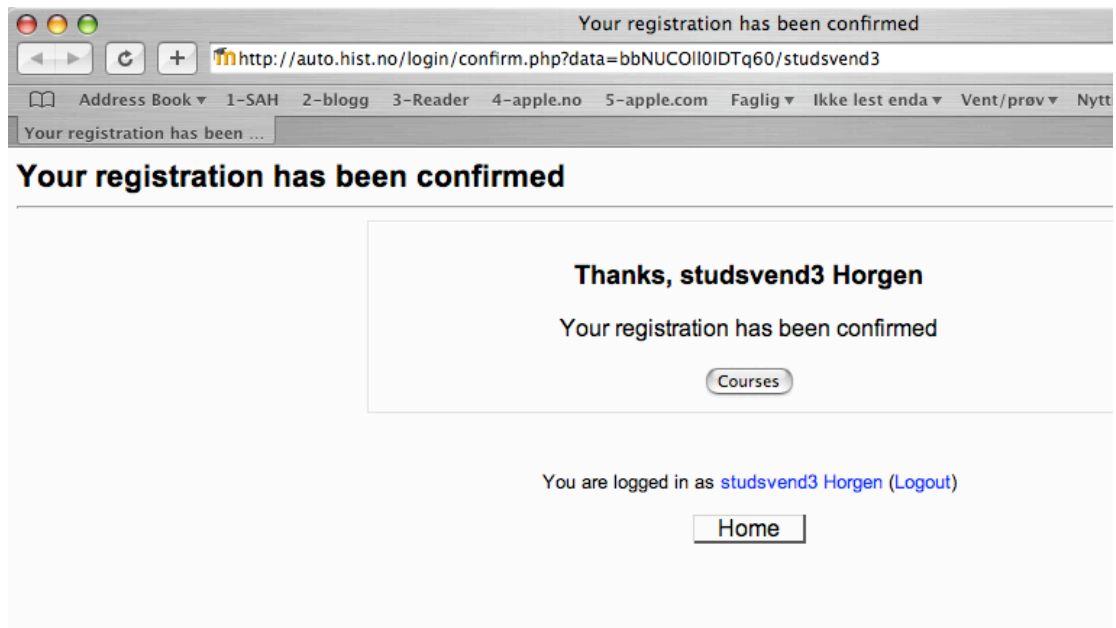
Your registration has been confirmed

http://auto.hist.no/login/confirm.php?data=bbNUCOIl0IDTq60/studsvend3

Address Book ▾ 1-SAH 2-blogg 3-Reader 4-apple.no 5-apple.com Faglig ▾ Ikke lest enda ▾ Vent/prøv ▾ Nytt

Your registration has been ...

Your registration has been confirmed

Thanks, studsvend3 Horgen

Your registration has been confirmed

Courses

You are logged in as studsvend3 Horgen (Logout)

Home